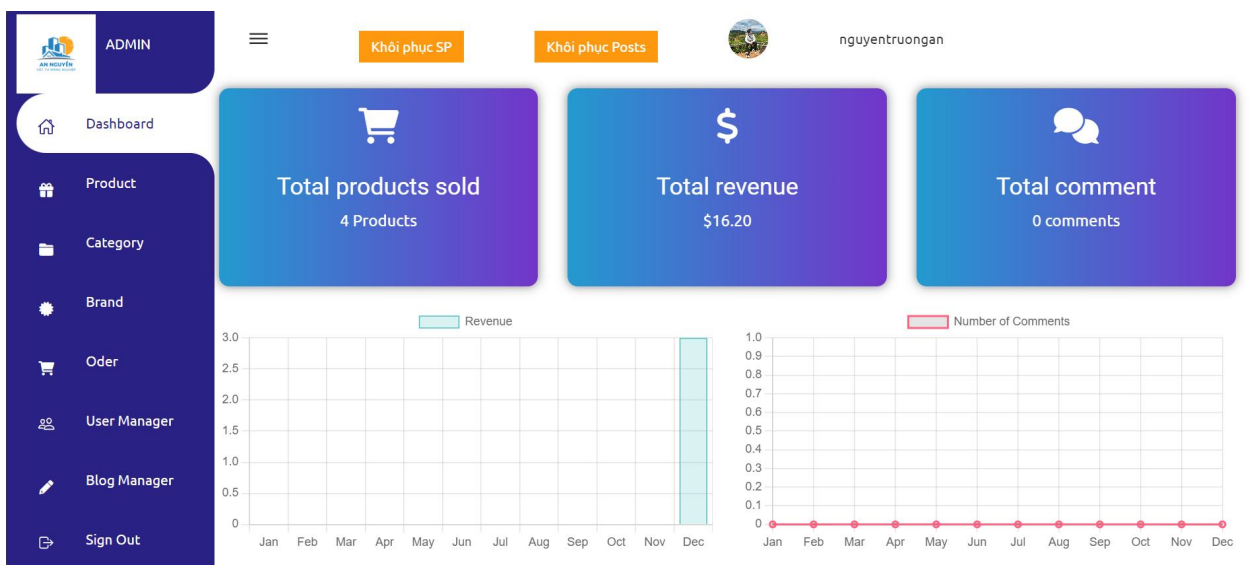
AN NGUYÊN

ADMIN

Dashboard
Product
Category
Brand
Oder
User Manager
Blog Manager
Sign Out

Khôi phục SP
Khôi phục Posts
nguyentruongan

Total products sold
4 Products

Total revenue
$16.20

Total comment
0 comments

Revenue
3.0
2.5
2.0
1.5
1.0
0.5
0
Jan Feb Mar Apr May Jun Jul Aug Sep Oct Nov Dec

Number of Comments
1.0
0.9
0.8
0.7
0.6
0.5
0.4
0.3
0.2
0.1
0
Jan Feb Mar Apr May Jun Jul Aug Sep Oct Nov Dec